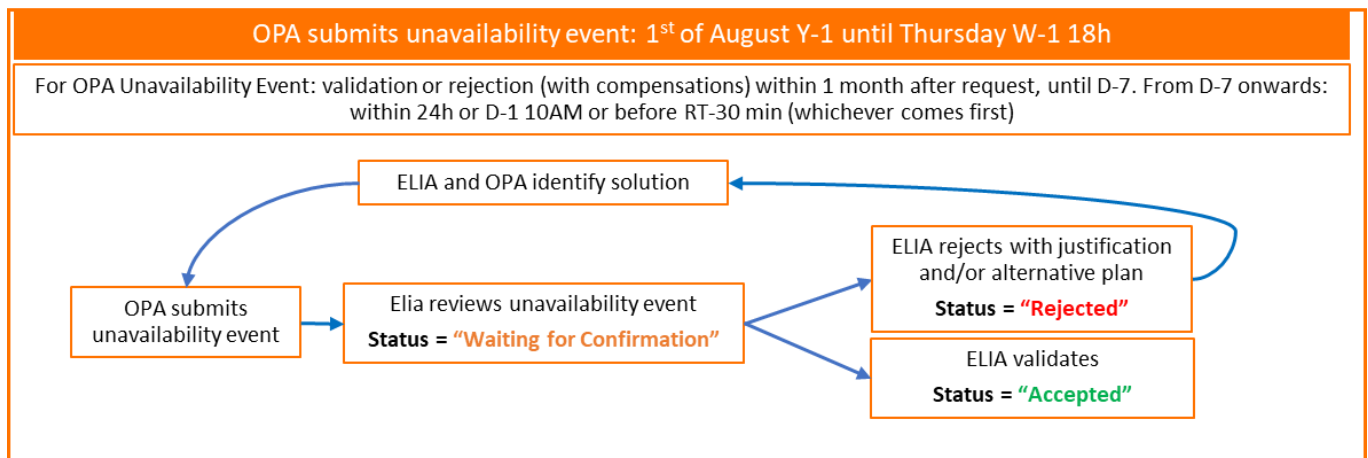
OPA submits unavailability event: 1$^{st}$ of August Y-1 until Thursday W-1 18h

For OPA Unavailability Event: validation or rejection (with compensations) within 1 month after request, until D-7. From D-7 onwards: within 24h or D-1 10AM or before RT-30 min (whichever comes first)

ELIA and OPA identify solution

OPA submits unavailability event

Elia reviews unavailability event
Status = "Waiting for Confirmation"

ELIA rejects with justification and/or alternative plan
Status = "Rejected"

ELIA validates
Status = "Accepted"